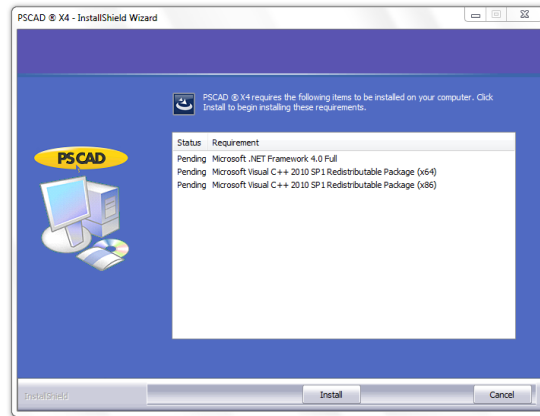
PSCAD ® X4 - InstallShield Wizard

PSCAD ® X4 requires the following items to be installed on your computer. Click Install to begin installing these requirements.

PSCAD

| Status | Requirement |
|---|---|
| Pending | Microsoft .NET Framework 4.0 Full |
| Pending | Microsoft Visual C++ 2010 SP1 Redistributable Package (x64) |
| Pending | Microsoft Visual C++ 2010 SP1 Redistributable Package (x86) |

InstallShield

Install

Cancel